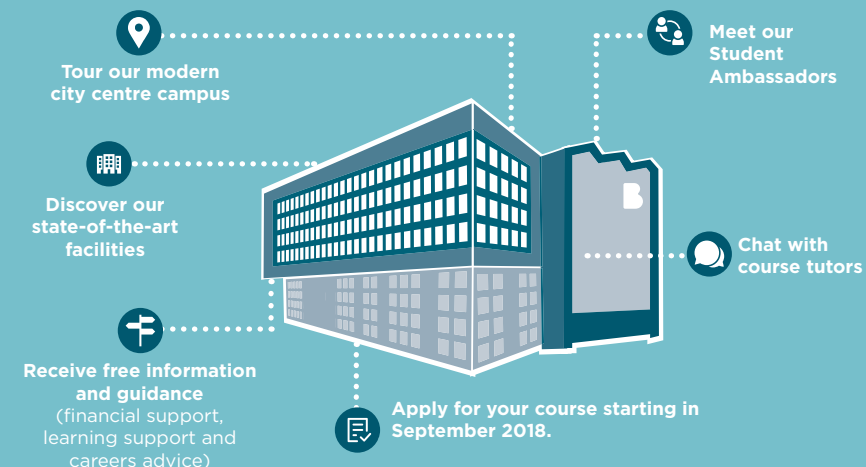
Tour our modern city centre campus

Meet our Student Ambassadors

Discover our state-of-the-art facilities

B

Chat with course tutors

Receive free information and guidance (financial support, learning support and careers advice)

Apply for your course starting in September 2018.